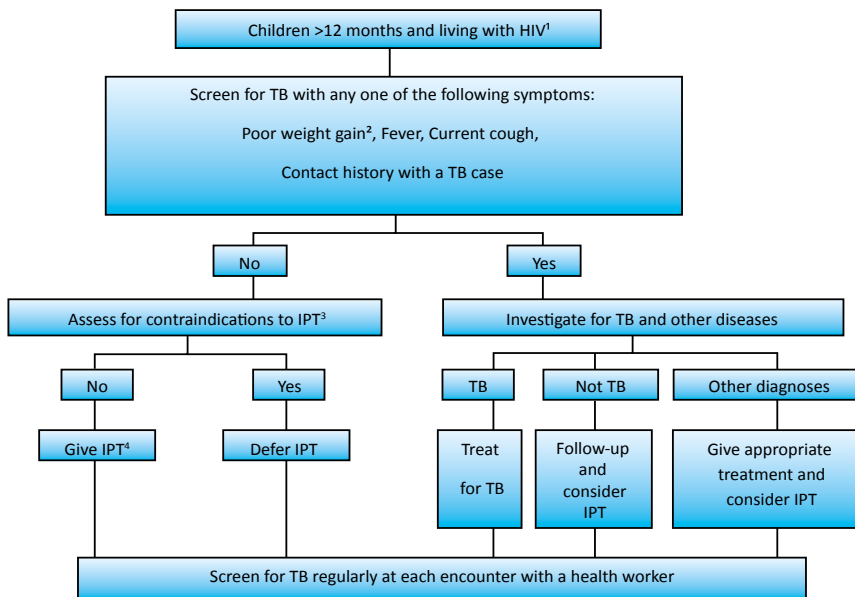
Children >12 months and living with HIV$^1$

Screen for TB with any one of the following symptoms:

Poor weight gain$^2$, Fever, Current cough,

Contact history with a TB case

No

Yes

Assess for contraindications to IPT$^3$

Investigate for TB and other diseases

No

Yes

TB

Not TB

Other diagnoses

Give IPT$^4$

Defer IPT

Treat for TB

Follow-up and consider IPT

Give appropriate treatment and consider IPT

Screen for TB regularly at each encounter with a health worker